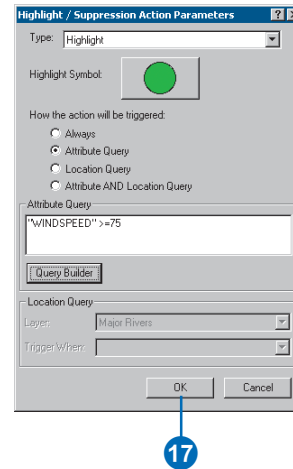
Highlight / Suppression Action Parameters ? X

Type: Highlight

Highlight Symbol:

How the action will be triggered:

Always

Attribute Query

Location Query

Attribute AND Location Query

Attribute Query

"WINDSPEED" >=75

Query Builder

Location Query

Layer: Major Rivers

Trigger When:

OK Cancel

17